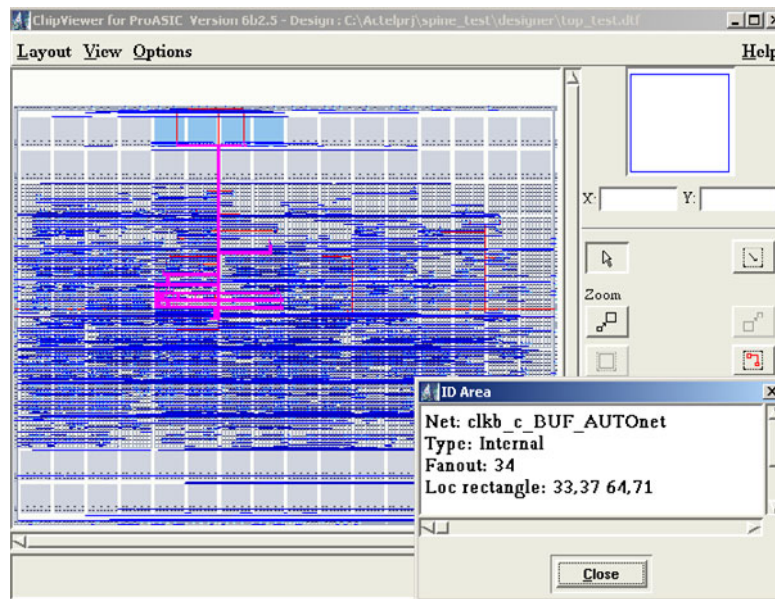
ChipViewer for ProASIC Version 6b2.5 - Design : C:\Actelprj\spine_test\designer\top_test.dtf

Layout View Options

Help

X:

Y:

Zoom

ID Area

Net: clkb_c_BUF_AUTOnet
Type: Internal
Fanout: 34
Loc rectangle: 33,37 64,71

Close